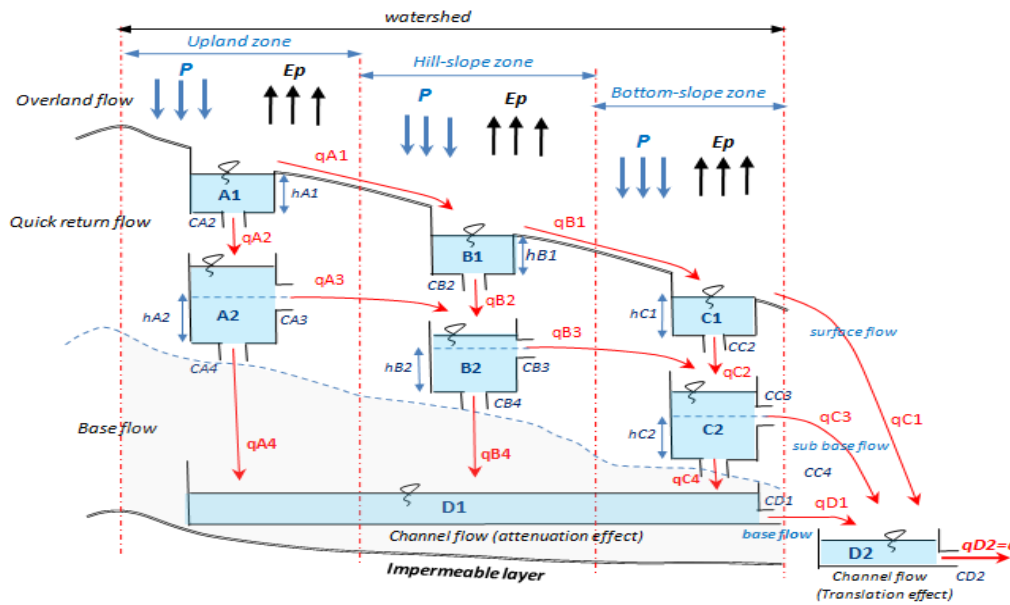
watershed

Upland zone

Hill-slope zone

Bottom-slope zone

P Ep

P Ep

P Ep

Overland flow

qA1

A1

hA1

CA2

Quick return flow

qA2

qB1

B1

hB1

CB2

qA3

qB2

A2

hA2

CA3

hC1

C1

CC2

surface flow

qB3

B2

hB2

CB3

CA4

qC2

CB4

CC3

Base flow

qC3

qC1

hC2

C2

sub base flow

qA4

qB4

CC4

qC4

D1

CD1

qD1

Channel flow (attenuation effect)

base flow

D2

qD2=

Impermeable layer

Channel flow (Translation effect)

CD2